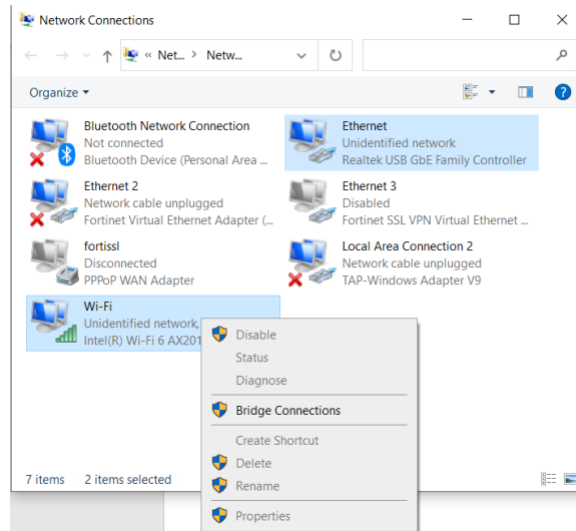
Network Connections

« Net... > Netw...

Organize ▾

Bluetooth Network Connection
Not connected
Bluetooth Device (Personal Area ...

Ethernet
Unidentified network
Realtek USB GbE Family Controller

Ethernet 2
Network cable unplugged
Fortinet Virtual Ethernet Adapter (...

Ethernet 3
Disabled
Fortinet SSL VPN Virtual Ethernet ...

fortissl
Disconnected
PPPoP WAN Adapter

Local Area Connection 2
Network cable unplugged
TAP-Windows Adapter V9

Wi-Fi
Unidentified network,
Intel(R) Wi-Fi 6 AX201

Disable
Status
Diagnose
Bridge Connections
Create Shortcut
Delete
Rename
Properties

7 items   2 items selected